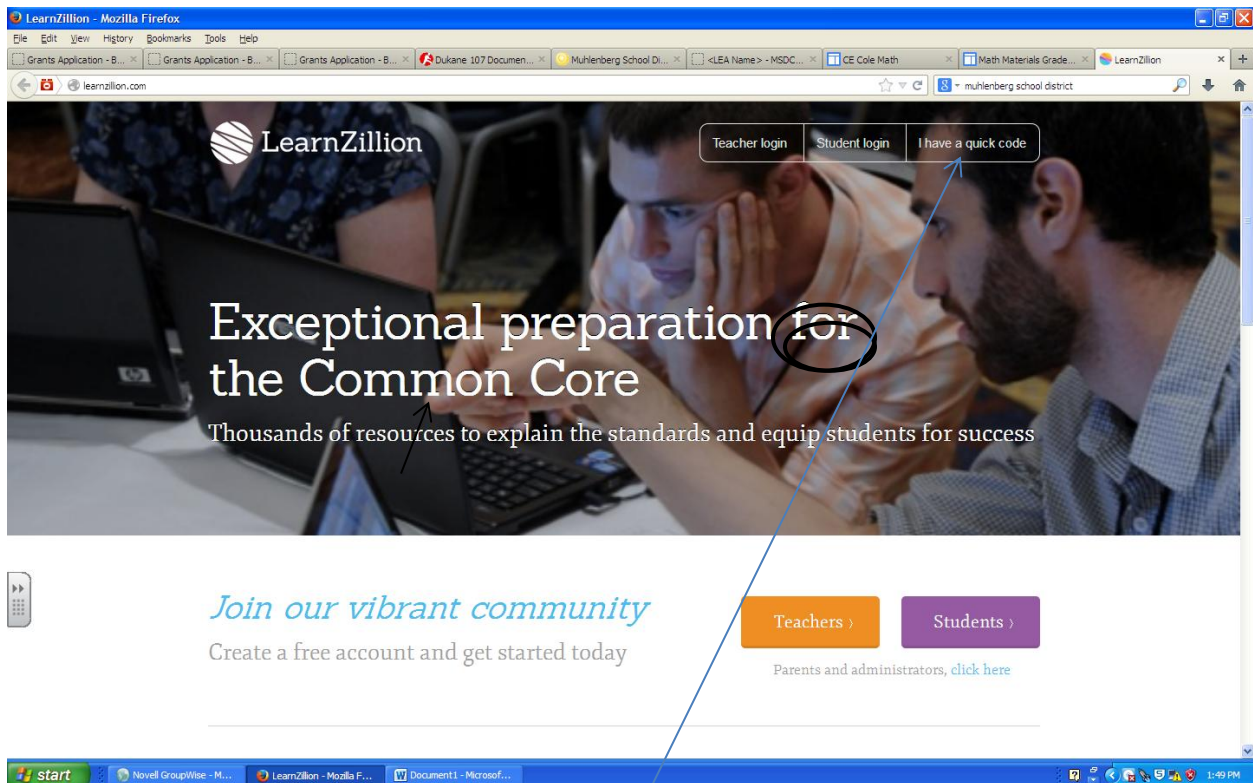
LearnZillion - Mozilla Firefox

File Edit View History Bookmarks Tools Help

Grants Application - B... × Grants Application - B... × Grants Application - B... × Dukane 107 Documen... × Muhlenberg School Di... × <LEA Name> - MSDC... × CE Cole Math × Math Materials Grade... × LearnZillion × +

learnzillion.com

muhlenberg school district

LearnZillion

Teacher login Student login I have a quick code

Exceptional preparation for the Common Core

Thousands of resources to explain the standards and equip students for success

Join our vibrant community

Create a free account and get started today

Teachers ›

Students ›

Parents and administrators, click here

start Novell GroupWise - M... LearnZillion - Mozilla F... Document1 - Microsof...

1:49 PM